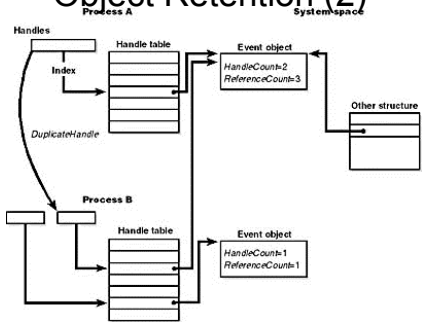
Object Retention (2)

Process A

System space

Handles

Handle table

Index

Event object

HandleCount=2
ReferenceCount=3

Other structure

DuplicateHandle

Process B

Handle table

Event object

HandleCount=1
ReferenceCount=1